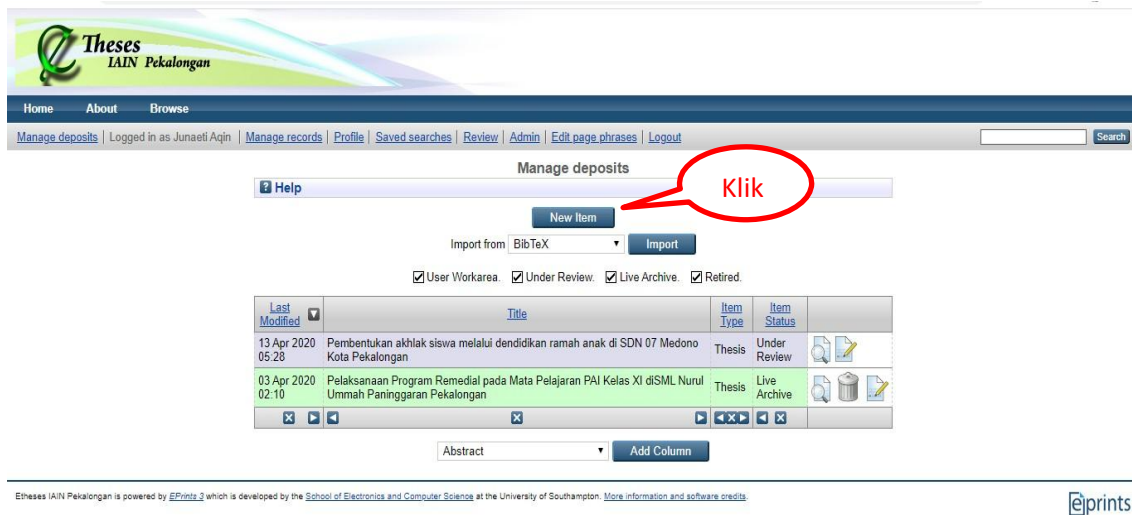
Theses
IAIN Pekalongan

Home About Browse

Manage deposits | Logged in as Junaeti Aqin | Manage records | Profile | Saved searches | Review | Admin | Edit page phrases | Logout

Search

Manage deposits

Help

Klik

New Item

Import from BibTeX Import

User Workarea. Under Review. Live Archive. Retired.

| Last Modified | Title | Item Type | Item Status | |
|---|---|---|---|---|
| 13 Apr 2020 05:28 | Pembentukan akhlak siswa melalui dendidikan ramah anak di SDN 07 Medono Kota Pekalongan | Thesis | Under Review | |
| 03 Apr 2020 02:10 | Pelaksanaan Program Remedial pada Mata Pelajaran PAI Kelas XI diSML Nurul Ummah Paninggaran Pekalongan | Thesis | Live Archive | |

Abstract Add Column

Etheses IAIN Pekalongan is powered by EPrints 3 which is developed by the School of Electronics and Computer Science at the University of Southampton. More information and software credits.

eprints